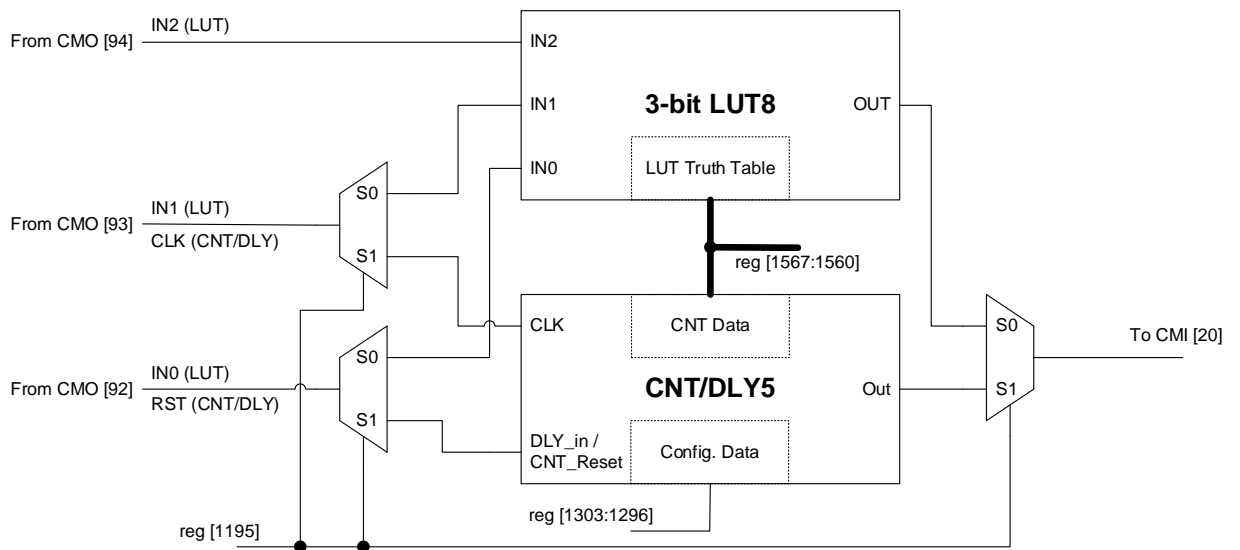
From CMO [94]
IN2 (LUT)
IN2
3-bit LUT8
IN1
OUT
IN0
LUT Truth Table
S0
From CMO [93]
IN1 (LUT)
CLK (CNT/DLY)
S1
reg [1567:1560]
CLK
CNT Data
To CMI [20]
S0
S0
From CMO [92]
IN0 (LUT)
RST (CNT/DLY)
CNT/DLY5
Out
S1
S1
DLY_in / CNT_Reset
Config. Data
reg [1303:1296]
reg [1195]